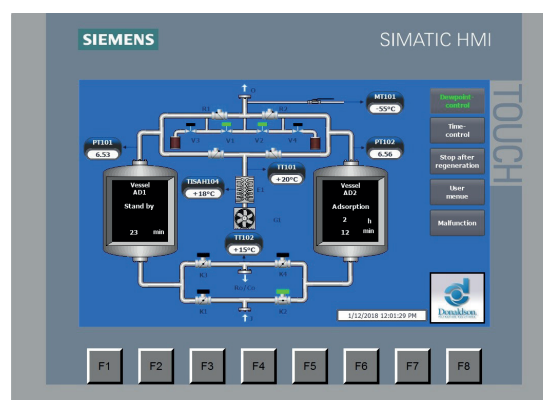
SIEMENS

SIMATIC HMI

TOUCH

MT101
-55°C

Dewpoint control

Time-control

Stop after regeneration

User menue

Malfunction

PI101
6.53

PI102
6.56

TT101
+20°C

TISAH104
+18°C

Vessel AD1
Stand by
23 min

Vessel AD2
Adsorption
2 h
12 min

TT102
+15°C

V1
V2
V3
V4
K1
K2
K3
K4
E1
G1

1/12/2018 12:01:29 PM

Donaldson

F1
F2
F3
F4
F5
F6
F7
F8